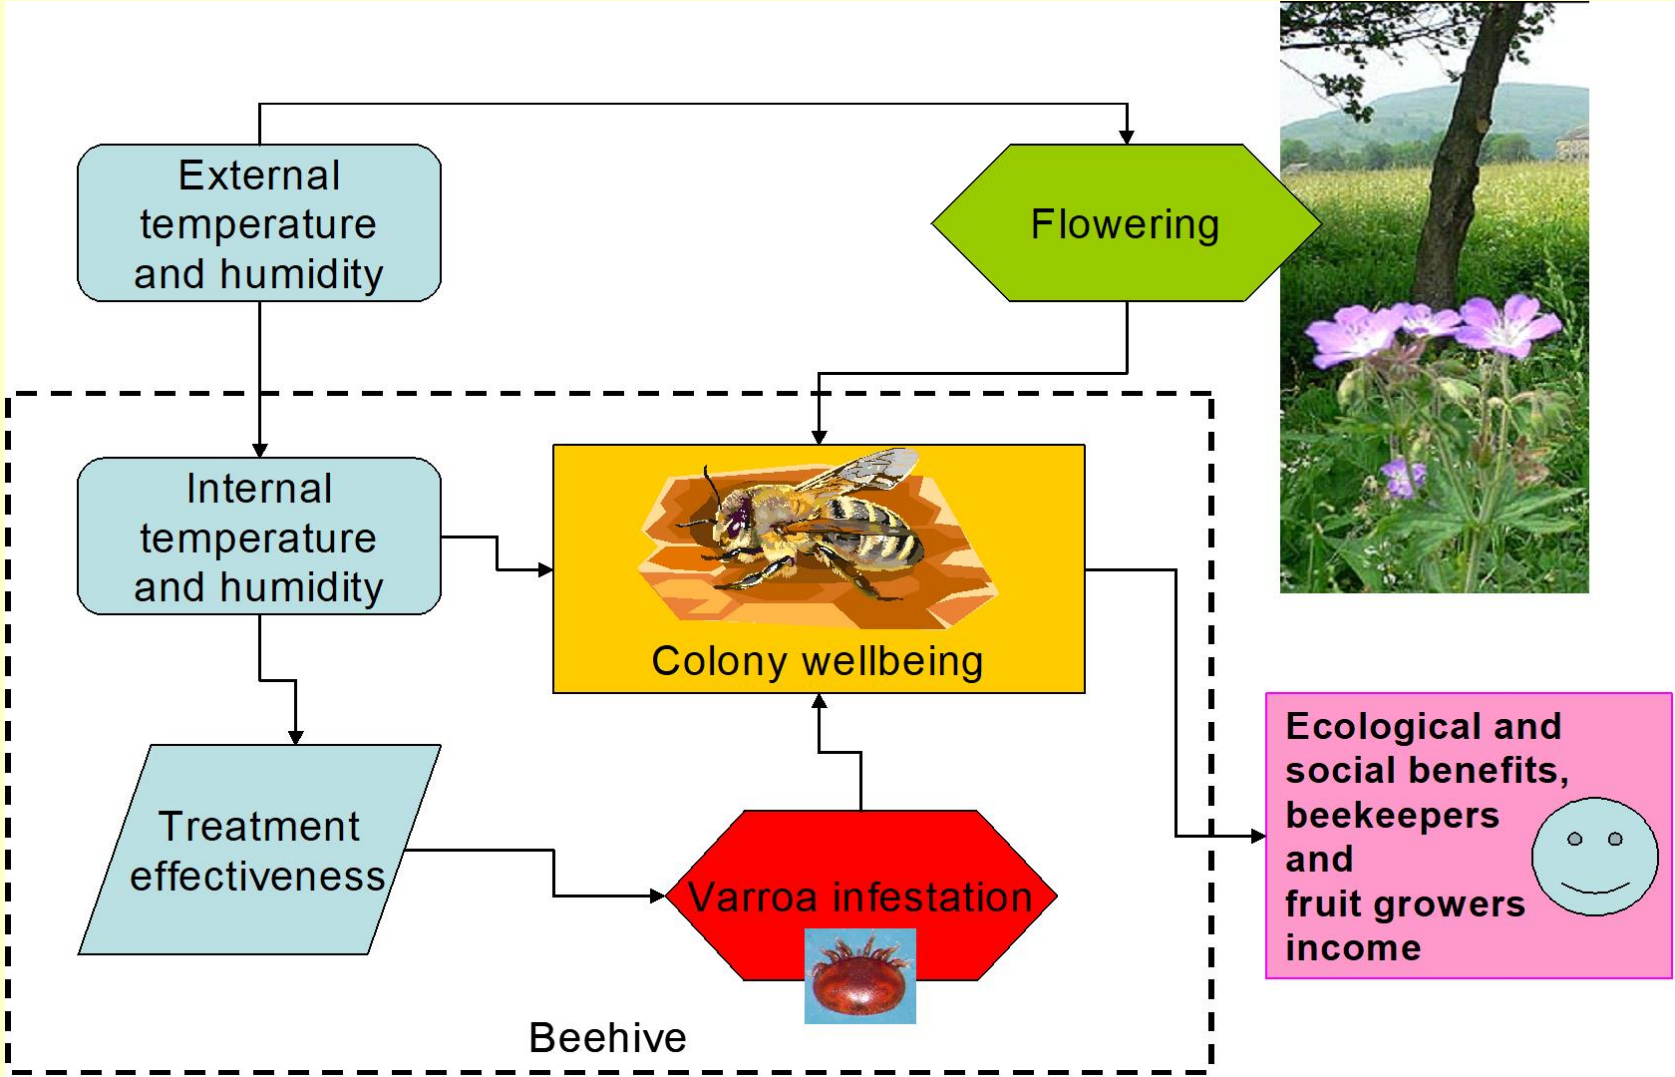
External temperature and humidity

Flowering

Internal temperature and humidity

Colony wellbeing

Treatment effectiveness

Varroa infestation

Beehive

Ecological and social benefits, beekeepers and fruit growers income